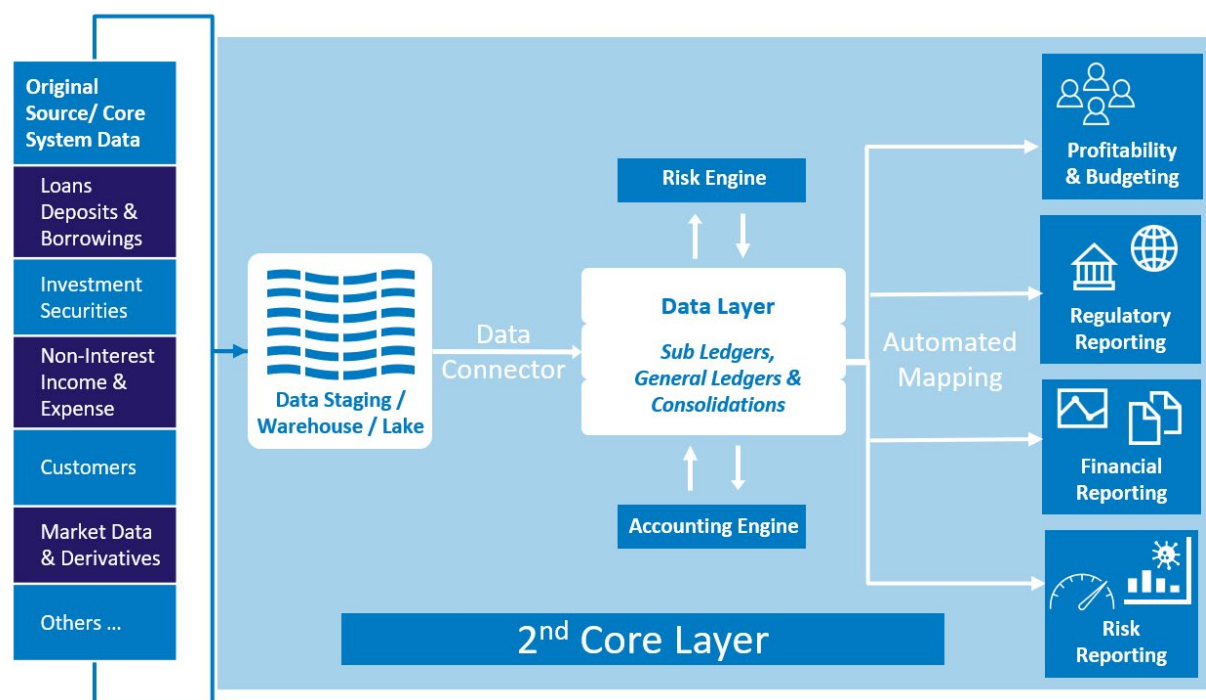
Original Source/ Core System Data

Loans Deposits & Borrowings

Investment Securities

Non-Interest Income & Expense

Customers

Market Data & Derivatives

Others ...

Data Staging / Warehouse / Lake

Data Connector

Risk Engine

Data Layer

Sub Ledgers, General Ledgers & Consolidations

Accounting Engine

Automated Mapping

Profitability & Budgeting

Regulatory Reporting

Financial Reporting

Risk Reporting

$2^{nd}$ Core Layer